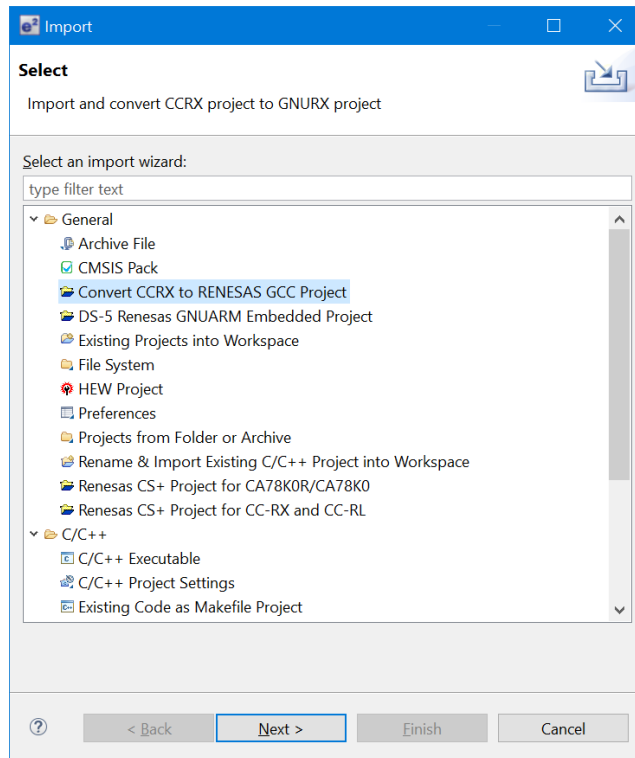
Import

Select

Import and convert CCRX project to GNURX project

Select an import wizard:

type filter text

General
Archive File
CMSIS Pack
Convert CCRX to RENESAS GCC Project
DS-5 Renesas GNUARM Embedded Project
Existing Projects into Workspace
File System
HEW Project
Preferences
Projects from Folder or Archive
Rename & Import Existing C/C++ Project into Workspace
Renesas CS+ Project for CA78K0R/CA78K0
Renesas CS+ Project for CC-RX and CC-RL
C/C++
C/C++ Executable
C/C++ Project Settings
Existing Code as Makefile Project

?
< Back
Next >
Finish
Cancel